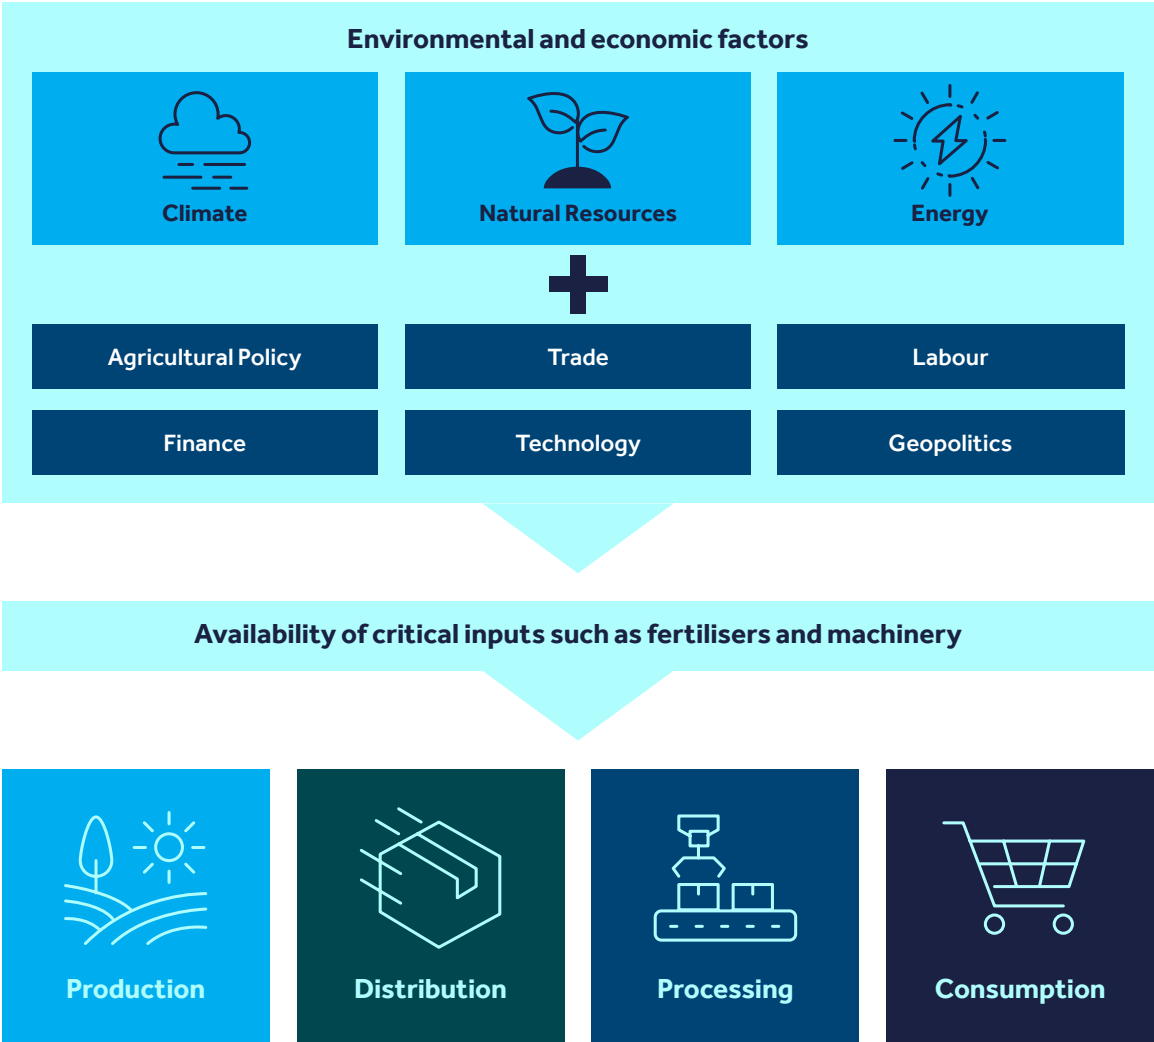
Environmental and economic factors

Climate

Natural Resources

Energy

Agricultural Policy

Trade

Labour

Finance

Technology

Geopolitics

Availability of critical inputs such as fertilisers and machinery

Production

Distribution

Processing

Consumption